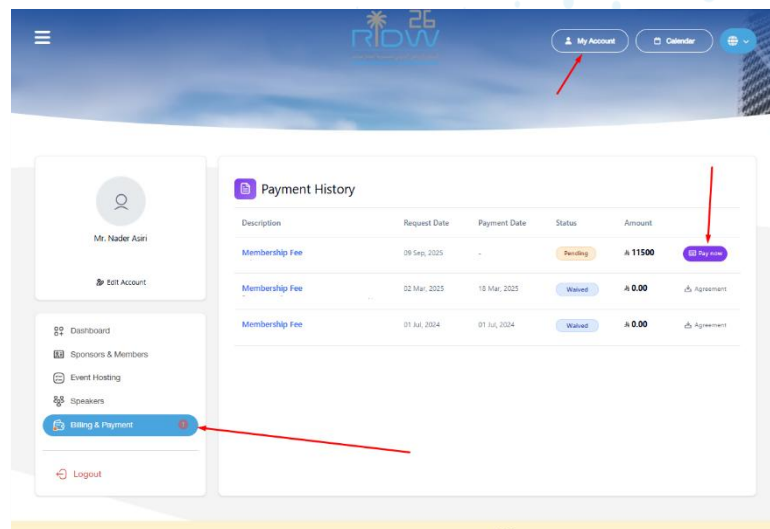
26 RIDW

My Account

Calendar

Mr. Nader Asiri

Edit Account

Dashboard

Sponsors & Members

Event Hosting

Speakers

Billing & Payment

Logout

Payment History

| Description | Request Date | Payment Date | Status | Amount | |
|---|---|---|---|---|---|
| Membership Fee | 09 Sep, 2025 | - | Pending | 11500 | Pay now |
| Membership Fee | 02 Mar, 2025 | 18 Mar, 2025 | Waived | 0.00 | Agreement |
| Membership Fee | 01 Jul, 2024 | 01 Jul, 2024 | Waived | 0.00 | Agreement |